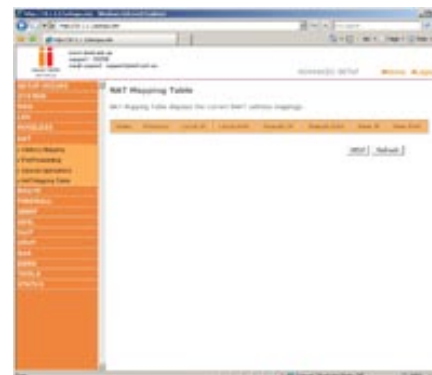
NAT Mapping Table

NAT Mapping Table displays the current NAT address mappings.

| Index | Protocol | Local IP | Local Port | Pseudo IP | Pseudo Port | Peer IP | Peer Port |
|---|---|---|---|---|---|---|---|

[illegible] Refresh

SETUP WIZARD
SYSTEM
WAN
LAN
WIRELESS
NAT
QOS
ROUTE
FIREWALL
SNMP
UPnP
ADSL
DDNS
TOOLS
STATUS

ADVANCED SETUP

Home Logout